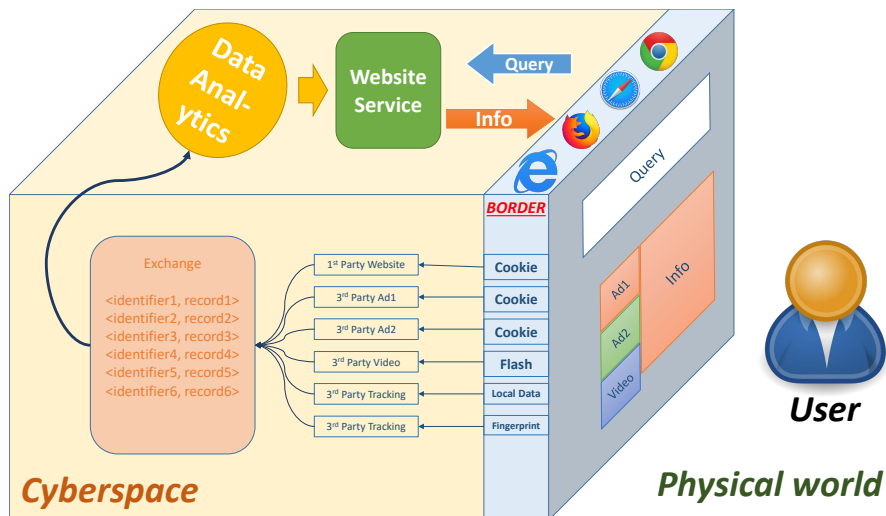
Data Analytics

Website Service

Query

Info

BORDER

Query

Exchange

<identifier1, record1>
<identifier2, record2>
<identifier3, record3>
<identifier4, record4>
<identifier5, record5>
<identifier6, record6>

1st Party Website
3rd Party Ad1
3rd Party Ad2
3rd Party Video
3rd Party Tracking
3rd Party Tracking

Cookie
Cookie
Cookie
Flash
Local Data
Fingerprint

Ad1
Ad2
Video
Info

User

Cyberspace

Physical world